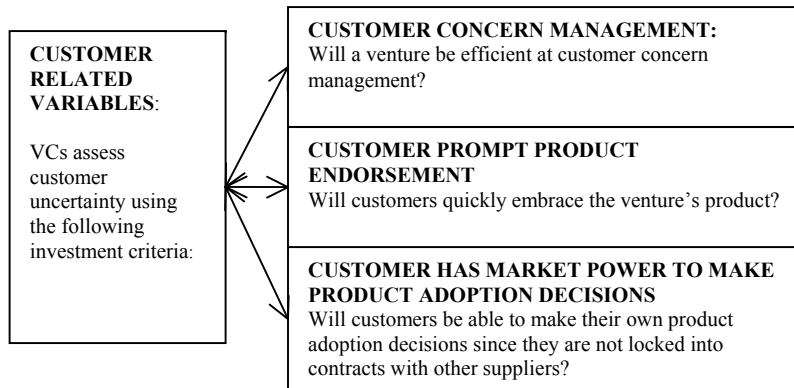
CUSTOMER RELATED VARIABLES:

VCs assess customer uncertainty using the following investment criteria:

CUSTOMER CONCERN MANAGEMENT:
Will a venture be efficient at customer concern management?

CUSTOMER PROMPT PRODUCT ENDORSEMENT
Will customers quickly embrace the venture's product?

CUSTOMER HAS MARKET POWER TO MAKE PRODUCT ADOPTION DECISIONS
Will customers be able to make their own product adoption decisions since they are not locked into contracts with other suppliers?